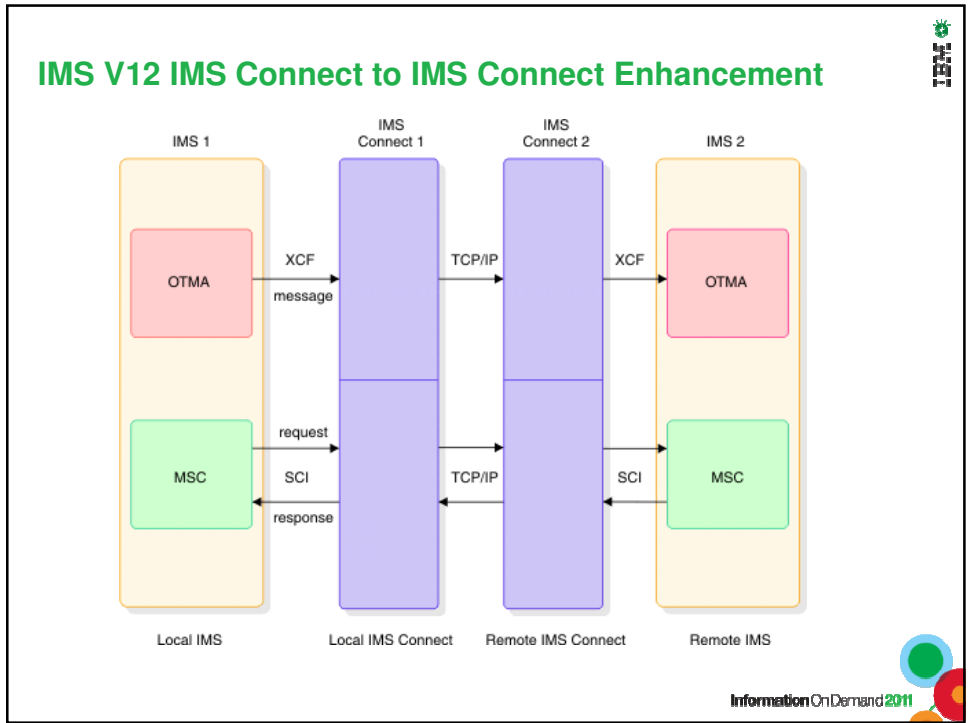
IMS V12 IMS Connect to IMS Connect Enhancement

IBM

IMS 1

IMS Connect 1

IMS Connect 2

IMS 2

OTMA

XCF

message

TCP/IP

XCF

OTMA

MSC

request

SCI

response

TCP/IP

SCI

MSC

Local IMS

Local IMS Connect

Remote IMS Connect

Remote IMS

Information On Demand 2011